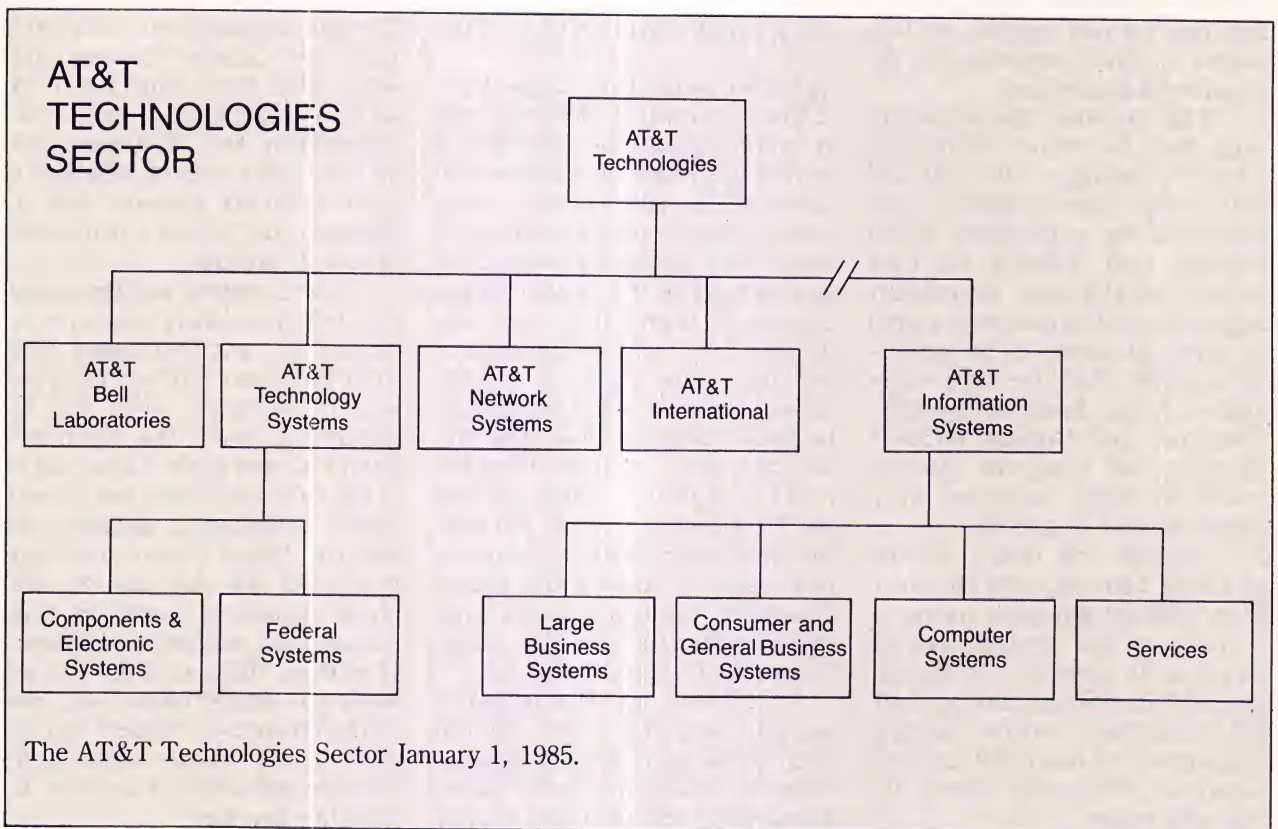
AT&T TECHNOLOGIES SECTOR

AT&T Technologies

AT&T Bell Laboratories

AT&T Technology Systems

AT&T Network Systems

AT&T International

AT&T Information Systems

Components & Electronic Systems

Federal Systems

Large Business Systems

Consumer and General Business Systems

Computer Systems

Services

The AT&T Technologies Sector January 1, 1985.